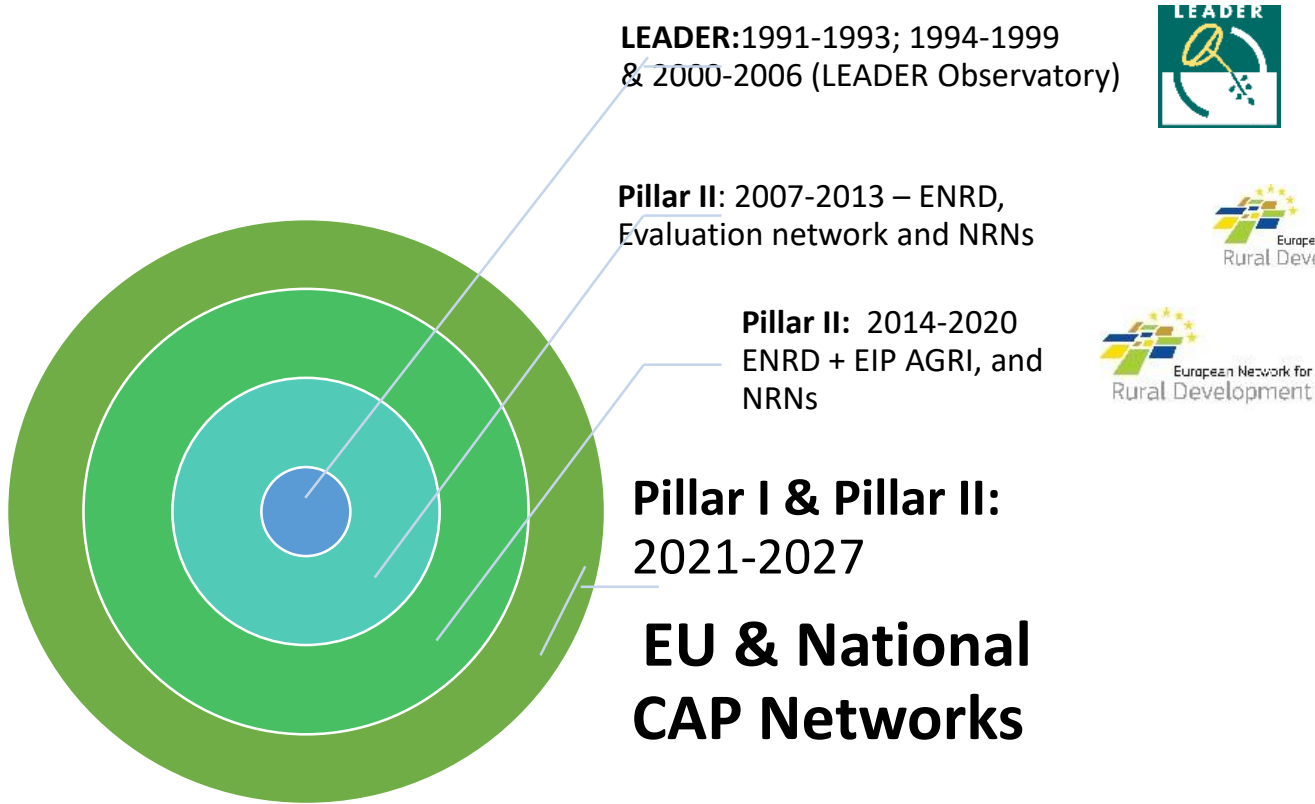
**LEADER:**1991-1993; 1994-1999 & 2000-2006 (LEADER Observatory)

LEADER

**Pillar II**: 2007-2013 – ENRD, Evaluation network and NRNs

Europe
Rural Deve

**Pillar II:** 2014-2020 ENRD + EIP AGRI, and NRNs

European Network for
Rural Development

**Pillar I & Pillar II:** 2021-2027

**EU & National CAP Networks**